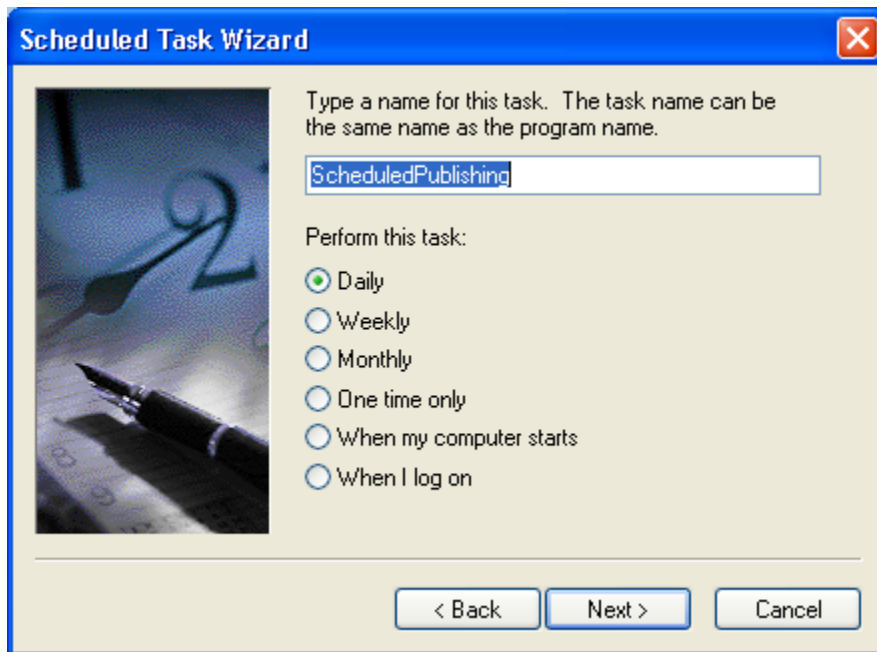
Scheduled Task Wizard

Type a name for this task. The task name can be the same name as the program name.

ScheduledPublishing

Perform this task:

Daily

Weekly

Monthly

One time only

When my computer starts

When I log on

< Back

Next >

Cancel